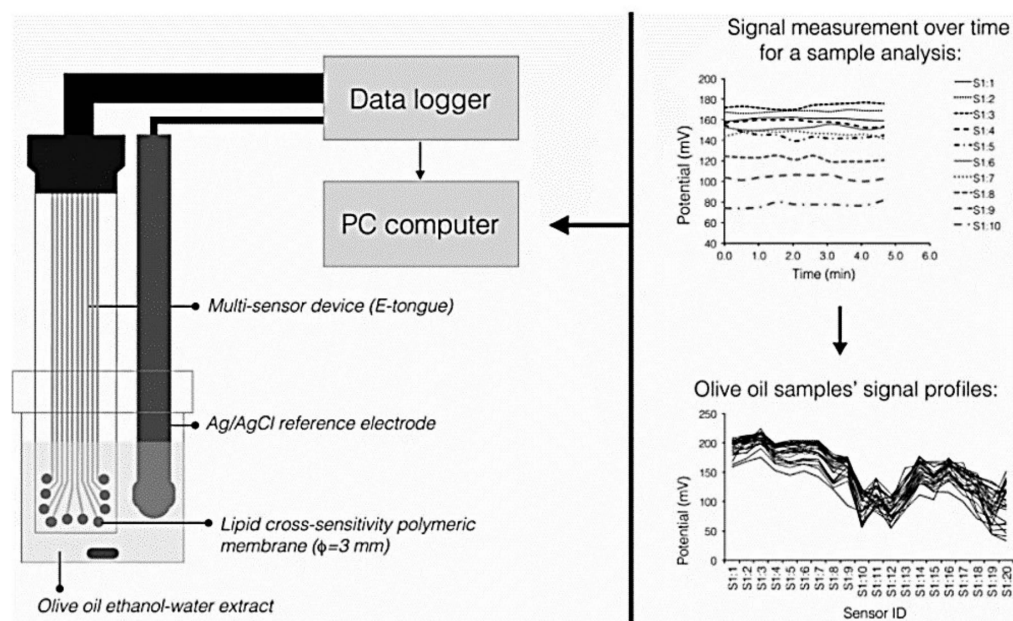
Data logger

PC computer

Multi-sensor device (E-tongue)

Ag/AgCl reference electrode

Lipid cross-sensitivity polymeric membrane ($\phi$=3 mm)

Olive oil ethanol-water extract

Signal measurement over time for a sample analysis:

Potential (mV)

200
180
160
140
120
100
80
60
40

0.0 1.0 2.0 3.0 4.0 5.0 6.0

Time (min)

S1:1
S1:2
S1:3
S1:4
S1:5
S1:6
S1:7
S1:8
S1:9
S1:10

Olive oil samples' signal profiles:

Potential (mV)

250
200
150
100
50
0

S1:1 S1:2 S1:3 S1:4 S1:5 S1:6 S1:7 S1:8 S1:9 S1:10 S1:11 S1:12 S1:13 S1:14 S1:15 S1:16 S1:17 S1:18 S1:19 S1:20

Sensor ID